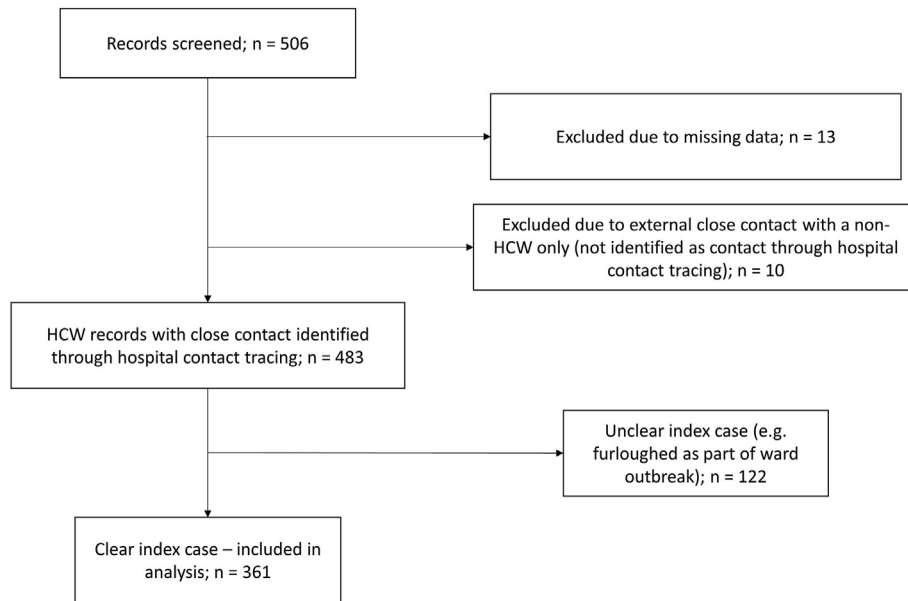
Records screened; n = 506

Excluded due to missing data; n = 13

Excluded due to external close contact with a non-HCW only (not identified as contact through hospital contact tracing); n = 10

HCW records with close contact identified through hospital contact tracing; n = 483

Unclear index case (e.g. furloughed as part of ward outbreak); n = 122

Clear index case – included in analysis; n = 361